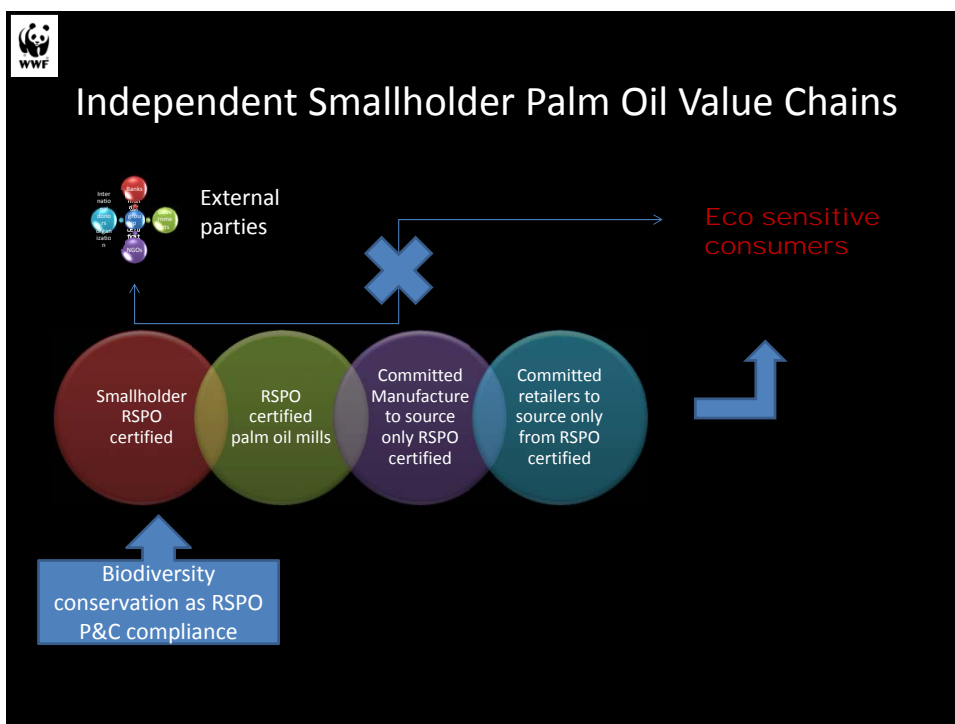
WWF

Independent Smallholder Palm Oil Value Chains

Banks

Internatio nal donors

Organization

NGOs

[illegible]

External parties

Eco sensitive consumers

Smallholder RSPO certified

RSPO certified palm oil mills

Committed Manufacture to source only RSPO certified

Committed retailers to source only from RSPO certified

Biodiversity conservation as RSPO P&C compliance